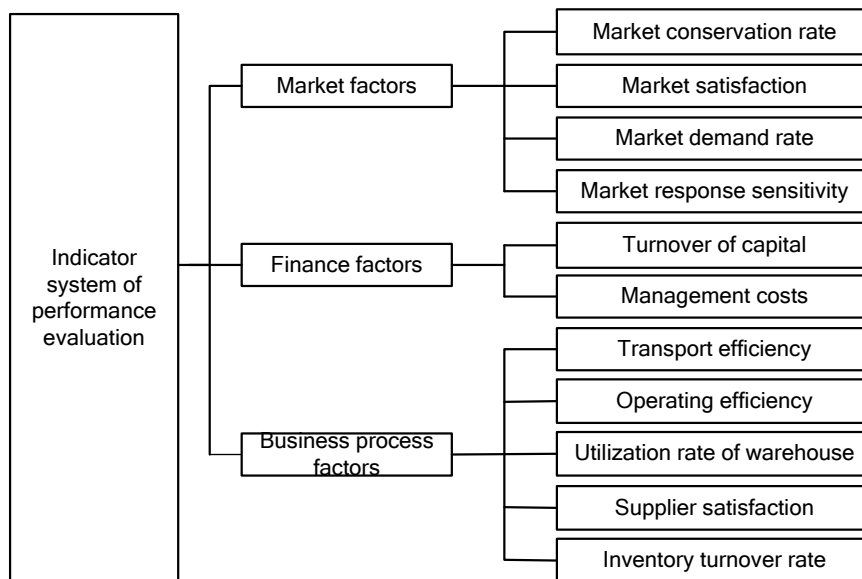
Indicator system of performance evaluation

Market factors

Market conservation rate

Market satisfaction

Market demand rate

Market response sensitivity

Finance factors

Turnover of capital

Management costs

Business process factors

Transport efficiency

Operating efficiency

Utilization rate of warehouse

Supplier satisfaction

Inventory turnover rate